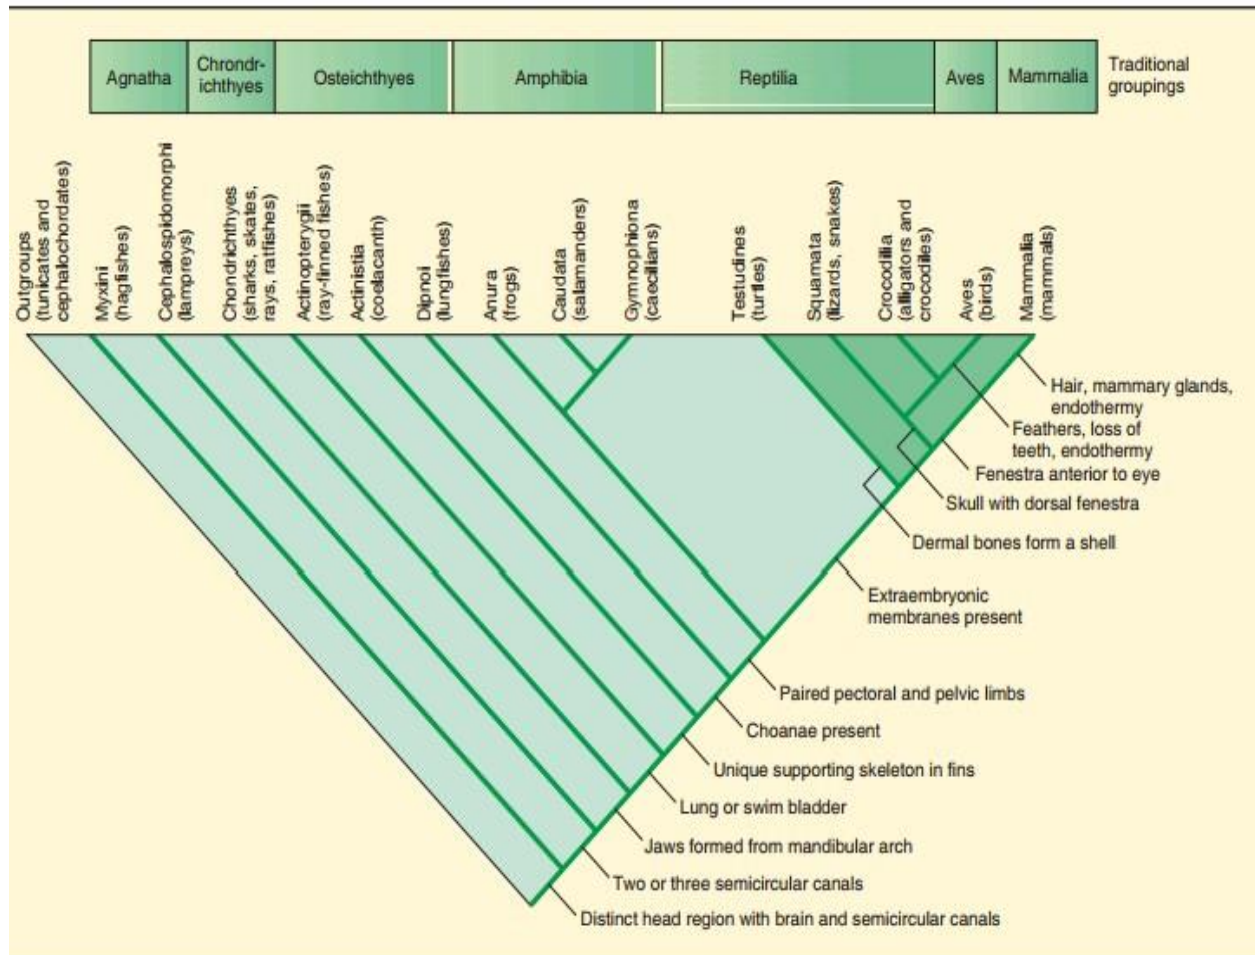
| Agnatha | Chondrichthyes | Osteichthyes | Amphibia | Reptilia | Aves | Mammalia |
|---|---|---|---|---|---|---|

Traditional groupings

Outgroups (tunicates and cephalochordates)
Myxini (hagfishes)
Cephalaspidomorphi (lampreys)
Chondrichthyes (sharks, skates, rays, ratfishes)
Actinopterygii (ray-finned fishes)
Actinistia (coelacanth)
Dipnoi (lungfishes)
Anura (frogs)
Caudata (salamanders)
Gymnophiona (caecilians)
Testudines (turtles)
Squamata (lizards, snakes)
Crocodilia (alligators and crocodiles)
Aves (birds)
Mammalia (mammals)

Hair, mammary glands, endothermy
Feathers, loss of teeth, endothermy
Fenestra anterior to eye
Skull with dorsal fenestra
Dermal bones form a shell
Extraembryonic membranes present
Paired pectoral and pelvic limbs
Choanae present
Unique supporting skeleton in fins
Lung or swim bladder
Jaws formed from mandibular arch
Two or three semicircular canals
Distinct head region with brain and semicircular canals